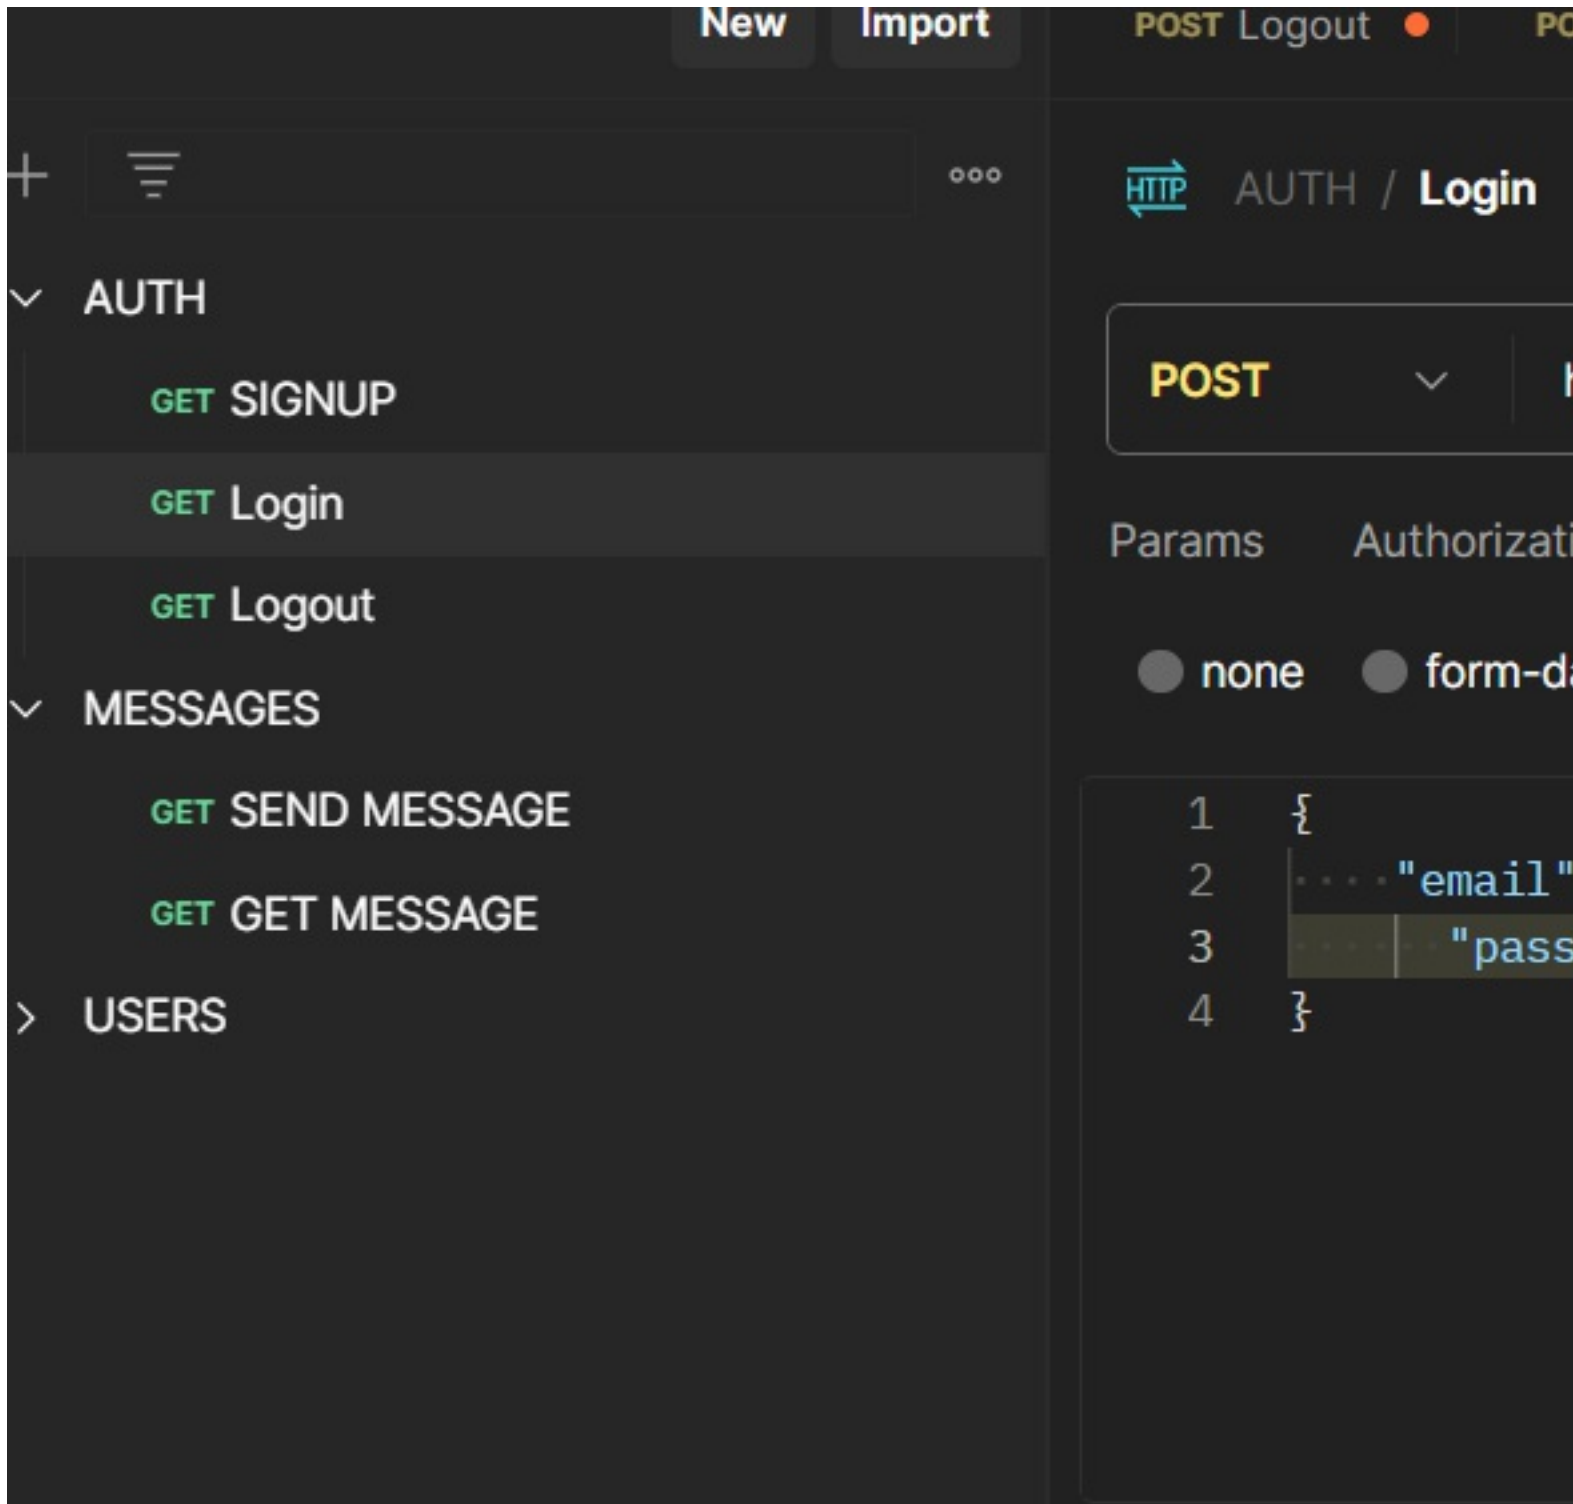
New Import

POST Logout PO

AUTH

GET SIGNUP

GET Login

GET Logout

MESSAGES

GET SEND MESSAGE

GET GET MESSAGE

USERS

HTTP AUTH / Login

POST

Params Authorizati

none form-d

1 {
2 "email"
3 "pass
4 }